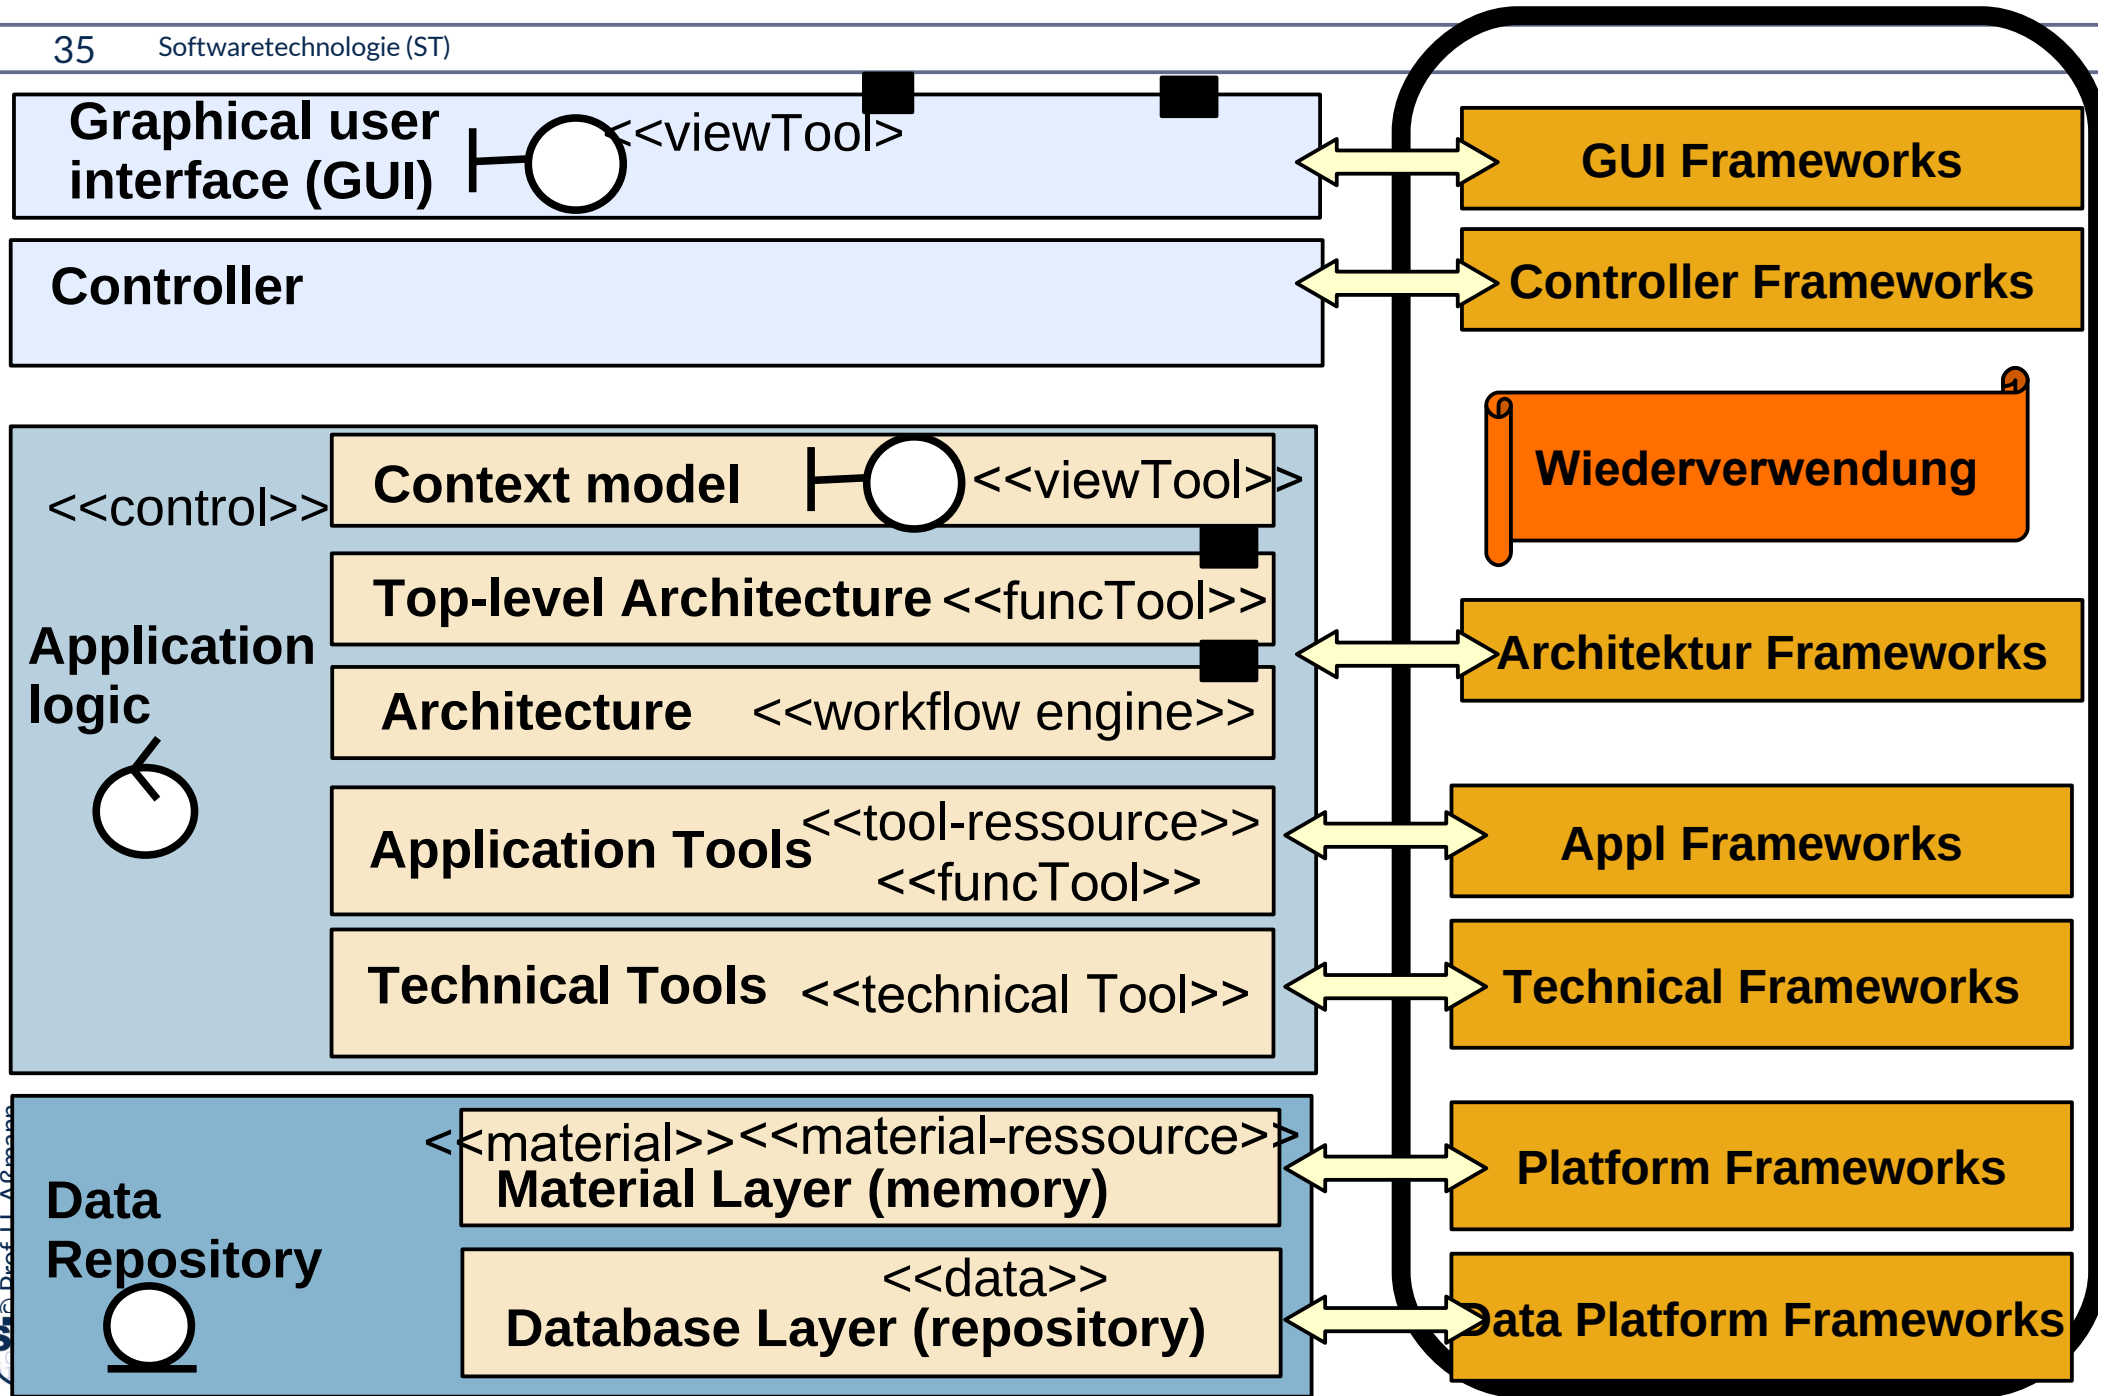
35 Softwaretechnologie (ST)

Graphical user interface (GUI)

<<viewTool>

Controller

<<control>>

Context model

<<viewTool>>

Top-level Architecture <<funcTool>>

Application logic

Architecture <<workflow engine>>

Application Tools <<tool-ressource>> <<funcTool>>

Technical Tools <<technical Tool>>

Data Repository

<<material>> <<material-ressource>>

Material Layer (memory)

<<data>>

Database Layer (repository)

GUI Frameworks

Controller Frameworks

Wiederverwendung

Architektur Frameworks

Appl Frameworks

Technical Frameworks

Platform Frameworks

Data Platform Frameworks